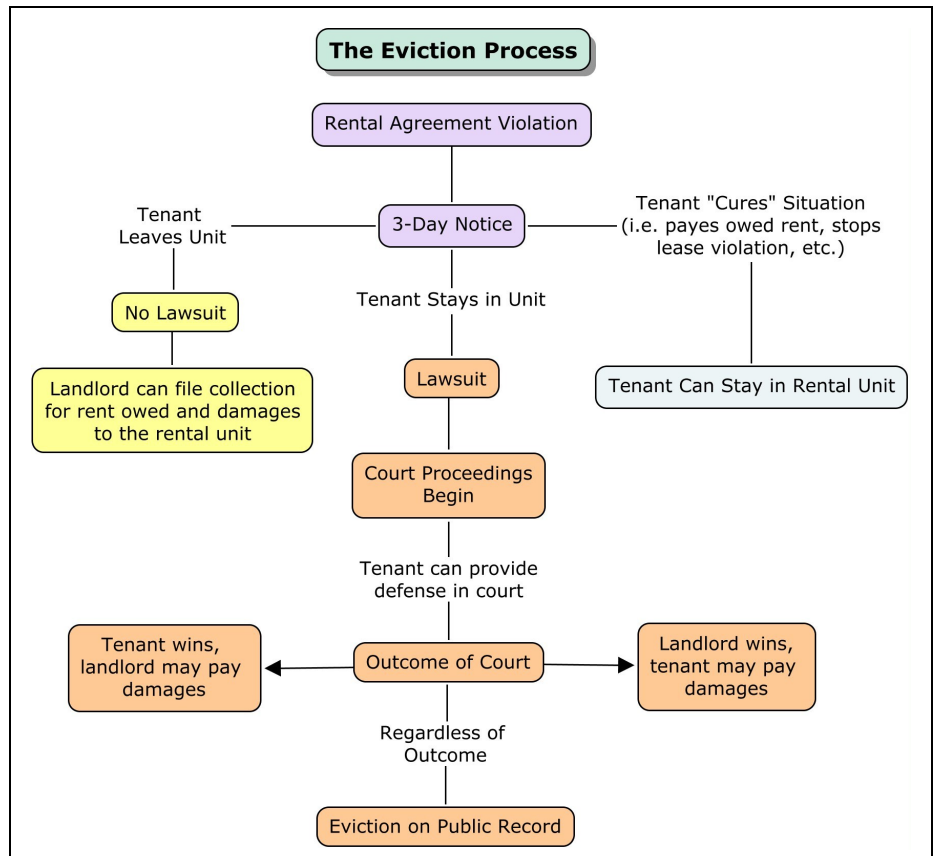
The Eviction Process

Rental Agreement Violation

Tenant Leaves Unit

3-Day Notice

Tenant "Cures" Situation (i.e. payes owed rent, stops lease violation, etc.)

No Lawsuit

Tenant Stays in Unit

Landlord can file collection for rent owed and damages to the rental unit

Lawsuit

Tenant Can Stay in Rental Unit

Court Proceedings Begin

Tenant can provide defense in court

Tenant wins, landlord may pay damages

Outcome of Court

Landlord wins, tenant may pay damages

Regardless of Outcome

Eviction on Public Record